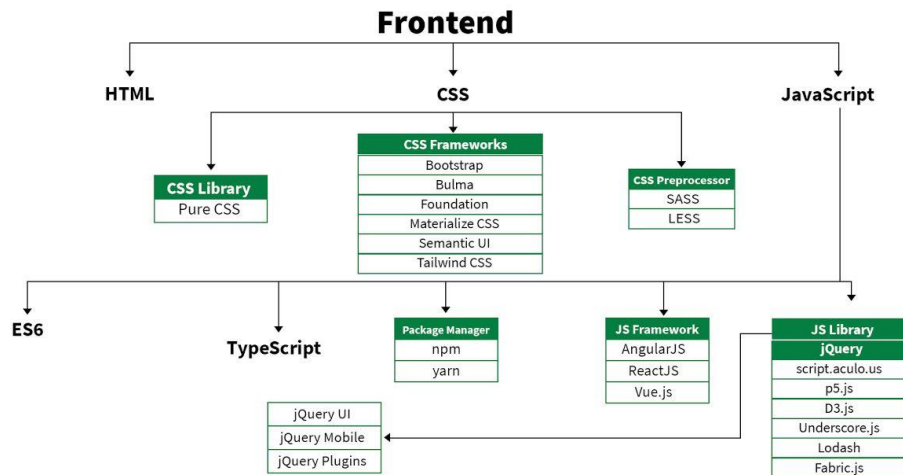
Frontend

HTML

CSS

JavaScript

CSS Library
Pure CSS

CSS Frameworks
Bootstrap
Bulma
Foundation
Materialize CSS
Semantic UI
Tailwind CSS

CSS Preprocessor
SASS
LESS

ES6

TypeScript

Package Manager
npm
yarn

JS Framework
AngularJS
ReactJS
Vue.js

JS Library
jQuery
script.aculo.us
p5.js
D3.js
Underscore.js
Lodash
Fabric.js

jQuery UI
jQuery Mobile
jQuery Plugins